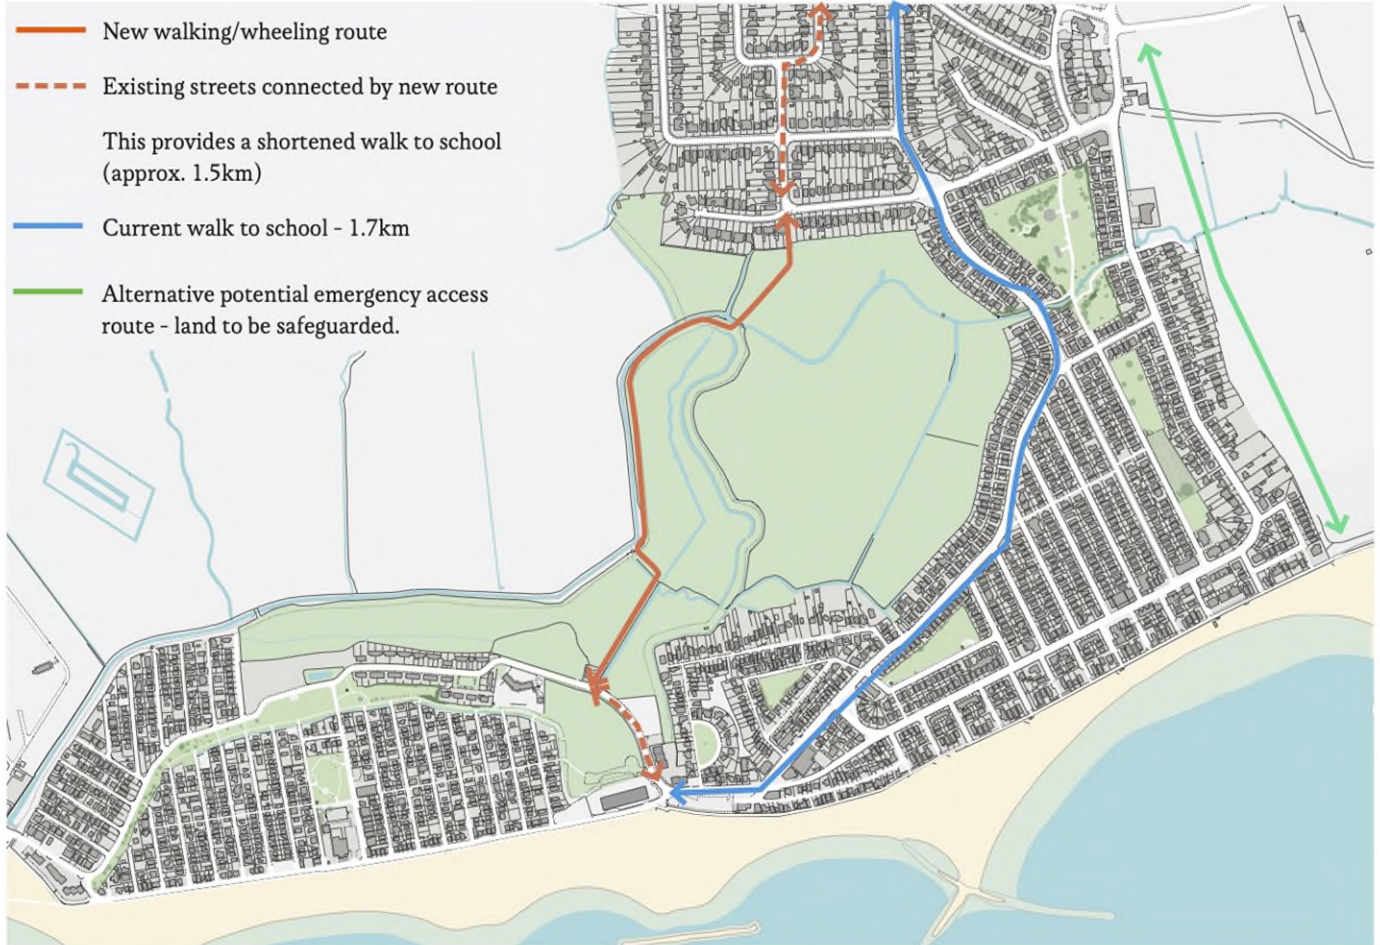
New walking/wheeling route

Existing streets connected by new route

This provides a shortened walk to school (approx. 1.5km)

Current walk to school - 1.7km

Alternative potential emergency access route - land to be safeguarded.